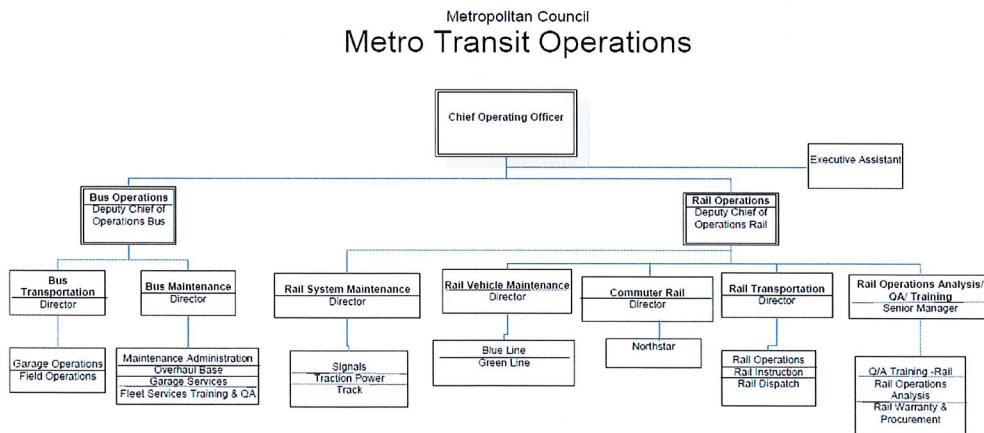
Metropolitan Council
Metro Transit Operations

Chief Operating Officer

Executive Assistant

Bus Operations
Deputy Chief of Operations Bus

Rail Operations
Deputy Chief of Operations Rail

Bus Transportation
Director

Garage Operations
Field Operations

Bus Maintenance
Director

Maintenance Administration
Overhaul Base
Garage Services
Fleet Services Training & QA

Rail System Maintenance
Director

Signals
Traction Power
Track

Rail Vehicle Maintenance
Director

Blue Line
Green Line

Commuter Rail
Director

Northstar

Rail Transportation
Director

Rail Operations
Rail Instruction
Rail Dispatch

Rail Operations Analysis/ QA/ Training
Senior Manager

Q/A Training -Rail
Rail Operations Analysis
Rail Warranty & Procurement